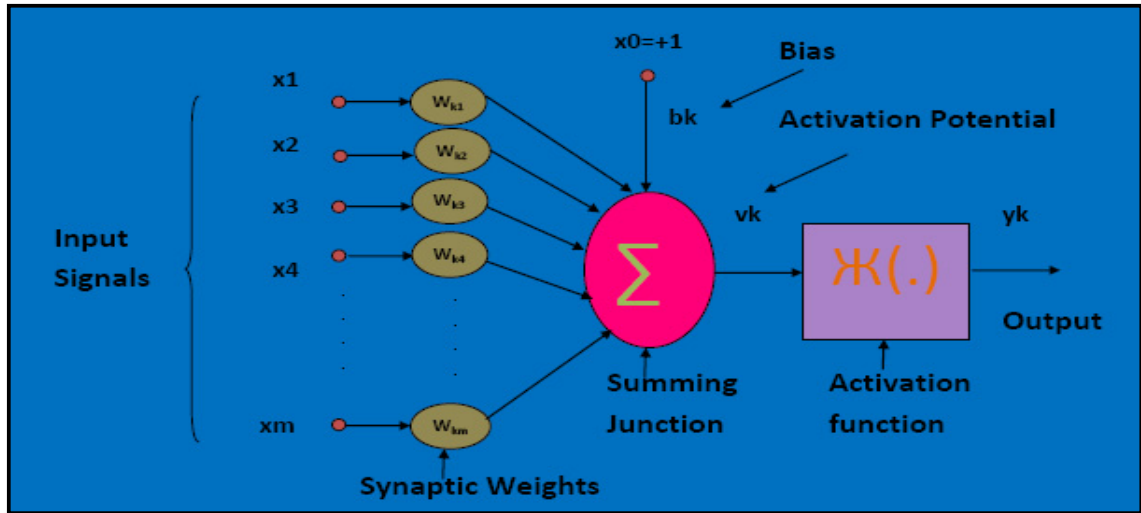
x0=+1

Bias

bk

Activation Potential

x1

$W_{k1}$

x2

$W_{k2}$

x3

$W_{k3}$

x4

$W_{k4}$

xm

$W_{km}$

Input Signals

$\sum$

vk

Ж(.)

yk

Output

Summing Junction

Activation function

Synaptic Weights